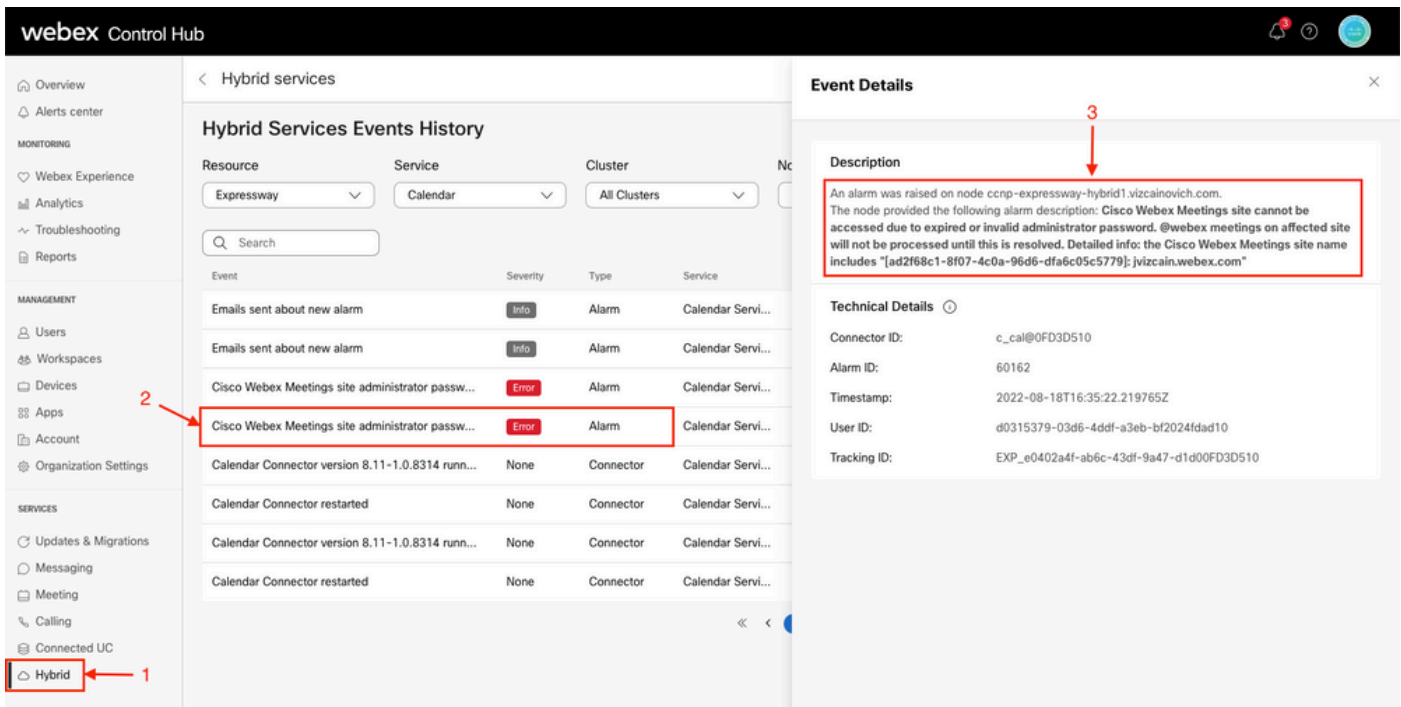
webex Control Hub

3

Overview
Alerts center
MONITORING
Webex Experience
Analytics
Troubleshooting
Reports
MANAGEMENT
Users
Workspaces
Devices
Apps
Account
Organization Settings
SERVICES
Updates & Migrations
Messaging
Meeting
Calling
Connected UC
Hybrid

1

< Hybrid services

Hybrid Services Events History

Resource: Expressway
Service: Calendar
Cluster: All Clusters
No

Search

| Event | Severity | Type | Service |
|---|---|---|---|
| Emails sent about new alarm | Info | Alarm | Calendar Servi... |
| Emails sent about new alarm | Info | Alarm | Calendar Servi... |
| Cisco Webex Meetings site administrator passw... | Error | Alarm | Calendar Servi... |
| Cisco Webex Meetings site administrator passw... | Error | Alarm | Calendar Servi... |
| Calendar Connector version 8.11-1.0.8314 runn... | None | Connector | Calendar Servi... |
| Calendar Connector restarted | None | Connector | Calendar Servi... |
| Calendar Connector version 8.11-1.0.8314 runn... | None | Connector | Calendar Servi... |
| Calendar Connector restarted | None | Connector | Calendar Servi... |

2

Event Details

3

Description
An alarm was raised on node ccnp-expressway-hybrid1.vizcainovich.com.
The node provided the following alarm description: Cisco Webex Meetings site cannot be accessed due to expired or invalid administrator password. @webex meetings on affected site will not be processed until this is resolved. Detailed info: the Cisco Webex Meetings site name includes "[ad2f68c1-8f07-4c0a-96d6-dfa6c05c5779]: jvizcain.webex.com"

Technical Details

| | |
|---|---|
| Connector ID: | c_cal@0FD3D510 |
| Alarm ID: | 60162 |
| Timestamp: | 2022-08-18T16:35:22.219765Z |
| User ID: | d0315379-03d6-4ddf-a3eb-bf2024fdad10 |
| Tracking ID: | EXP_e0402a4f-ab6c-43df-9a47-d1d00FD3D510 |